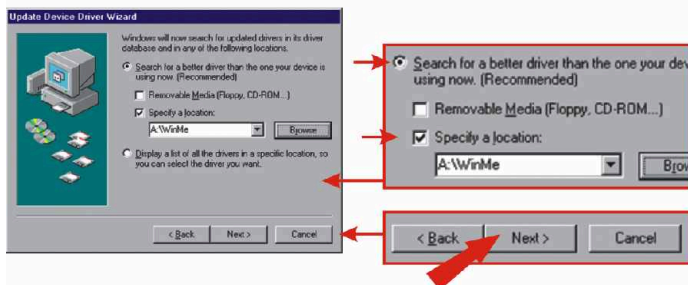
Update Device Driver Wizard

Windows will now search for updated drivers in its driver database and in any of the following locations.

Search for a better driver than the one your device is using now. (Recommended)

Removable Media (Floppy, CD-ROM...)

Specify a location:

A:\WinMe

Browse

Display a list of all the drivers in a specific location, so you can select the driver you want.

< Back

Next >

Cancel

Search for a better driver than the one your dev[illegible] using now. (Recommended)

Removable Media (Floppy, CD-ROM...)

Specify a location:

A:\WinMe

Brow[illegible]

< Back

Next >

Cancel